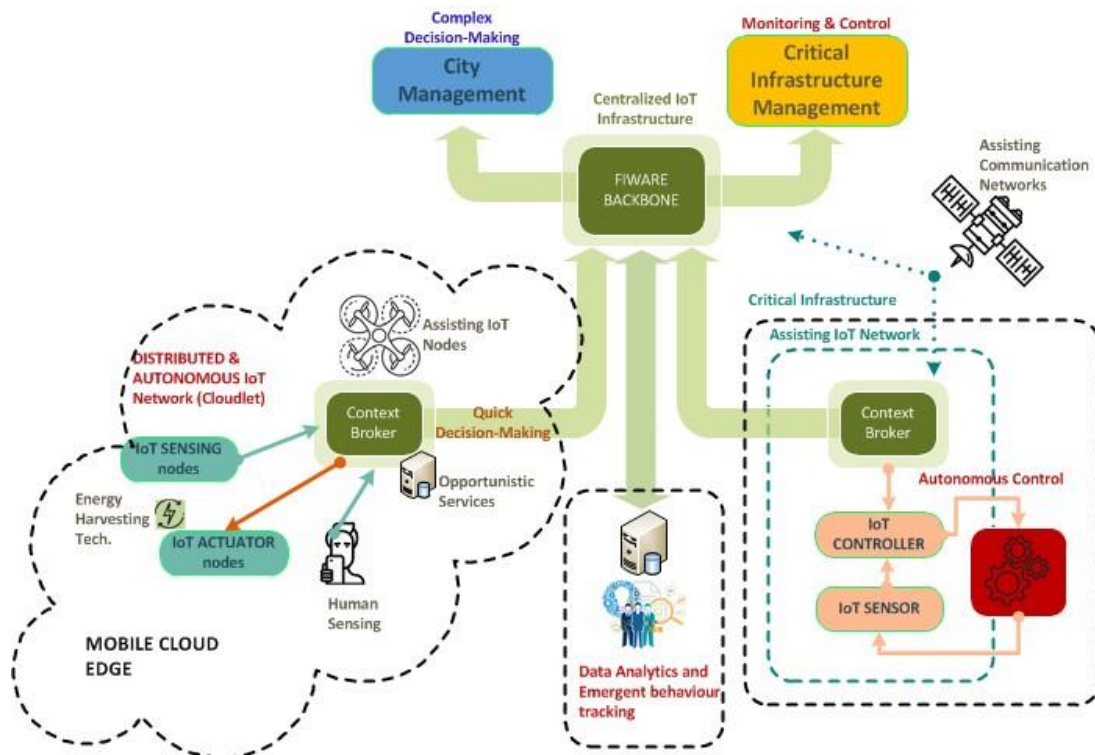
Complex Decision-Making

City Management

Monitoring & Control

Critical Infrastructure Management

Centralized IoT Infrastructure

FIWARE BACKBONE

Assisting Communication Networks

Critical Infrastructure

Assisting IoT Network

Assisting IoT Nodes

DISTRIBUTED & AUTONOMOUS IoT Network (Cloudlet)

Context Broker

Quick Decision-Making

Context Broker

IoT SENSING nodes

Opportunistic Services

Autonomous Control

Energy Harvesting Tech.

IoT ACTUATOR nodes

IoT CONTROLLER

IoT SENSOR

Human Sensing

MOBILE CLOUD EDGE

Data Analytics and Emergent behaviour tracking